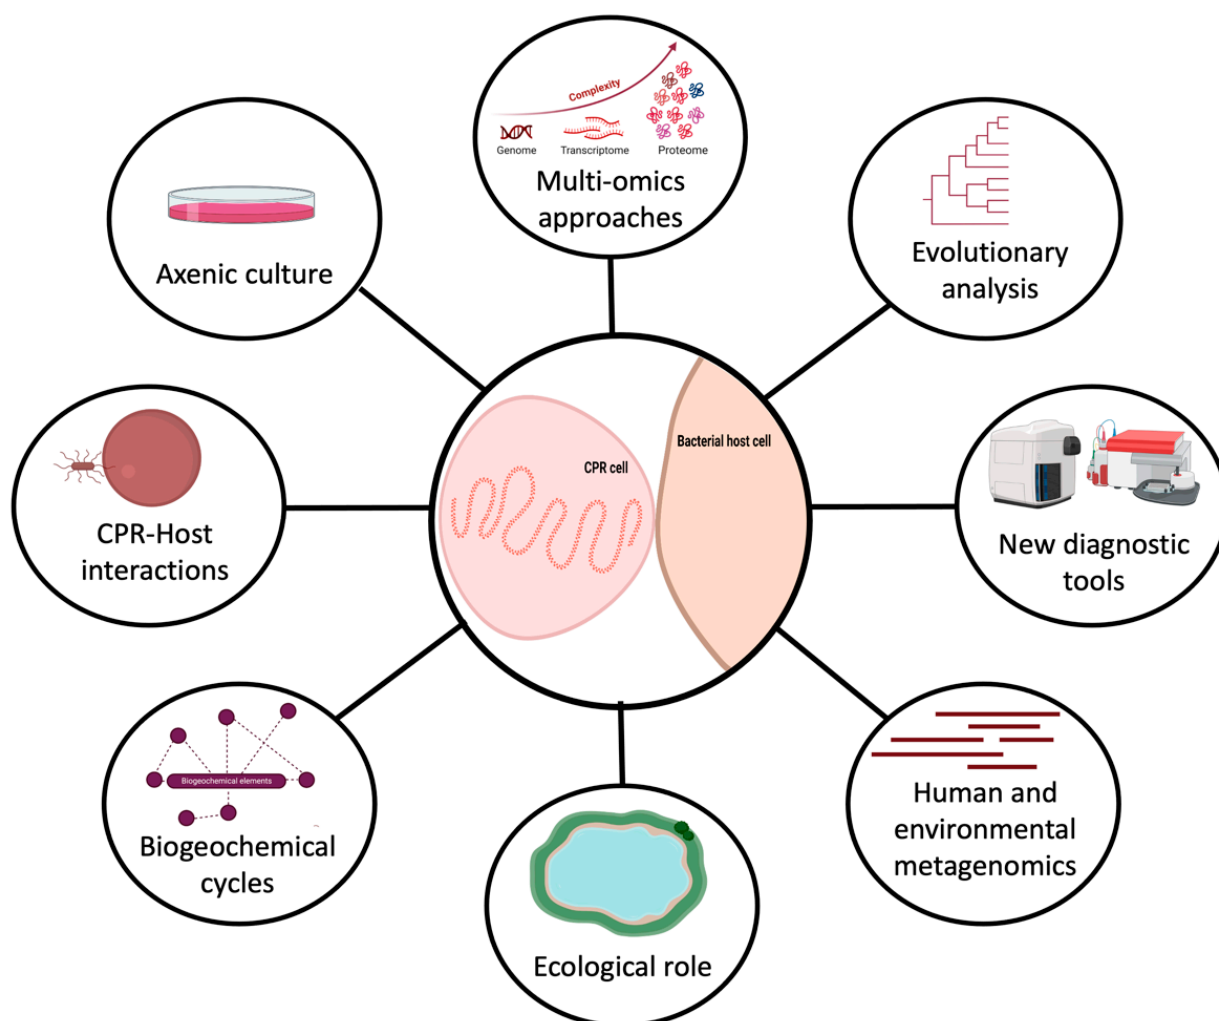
Complexity
Genome
Transcriptome
Proteome
Multi-omics approaches

Axenic culture

Evolutionary analysis

CPR cell
Bacterial host cell

CPR-Host interactions

New diagnostic tools

Biogeochemical elements
Biogeochemical cycles

Ecological role

Human and environmental metagenomics